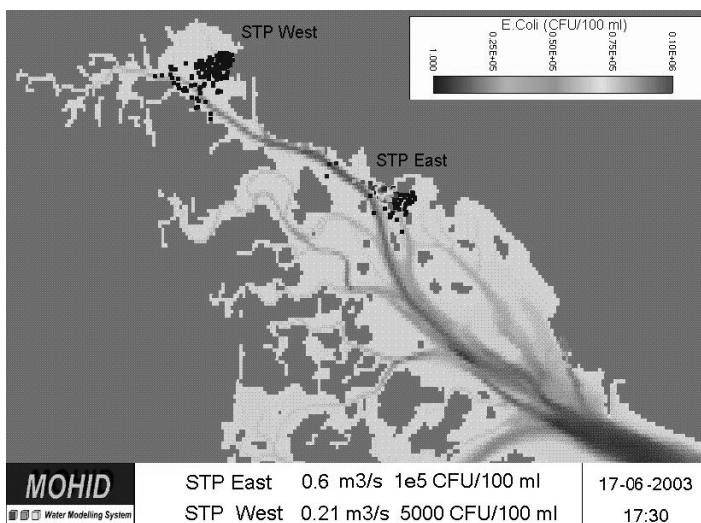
STP West

E.Coli (CFU/100 ml)

1.000

0.25E+05

0.50E+05

0.75E+05

0.10E+06

STP East

MOHID

Water Modelling System

STP East 0.6 m3/s 1e5 CFU/100 ml

STP West 0.21 m3/s 5000 CFU/100 ml

17-06-2003

17:30